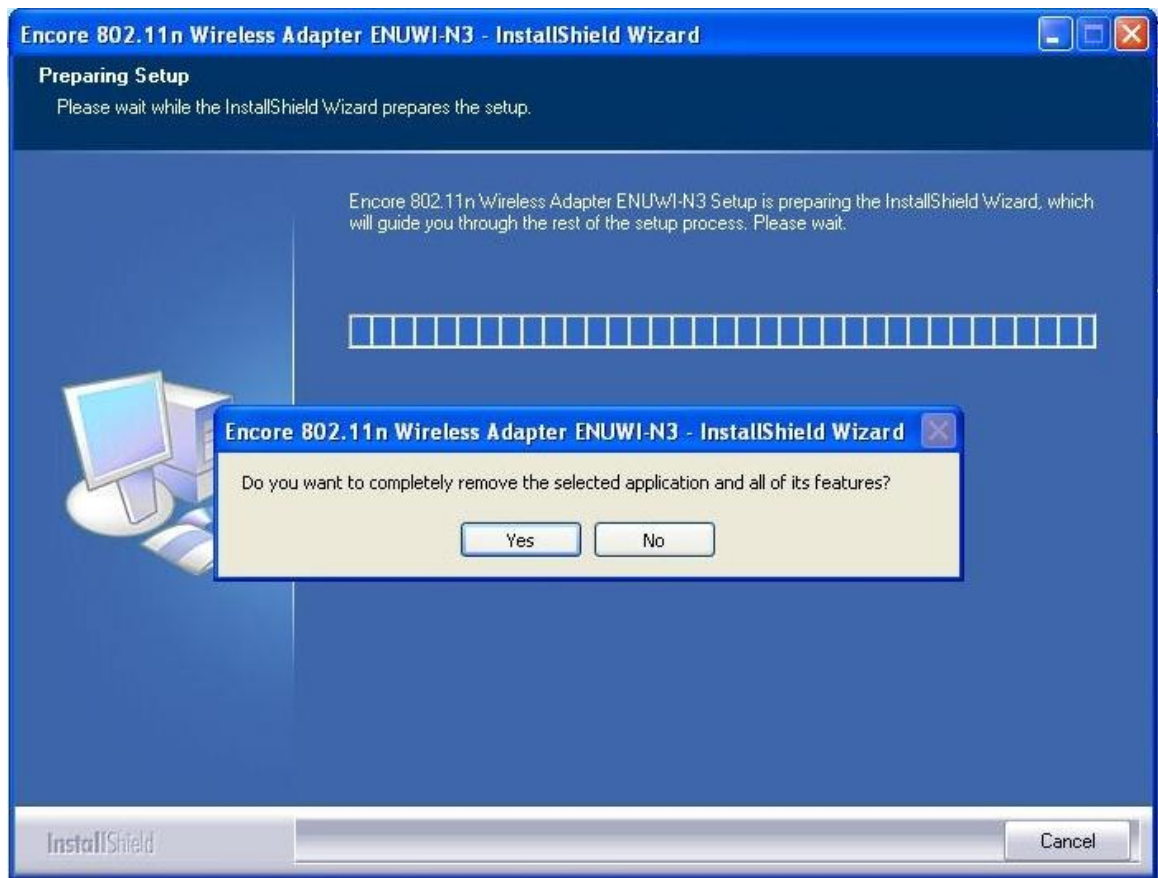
Encore 802.11n Wireless Adapter ENUWI-N3 - InstallShield Wizard

Preparing Setup

Please wait while the InstallShield Wizard prepares the setup.

Encore 802.11n Wireless Adapter ENUWI-N3 Setup is preparing the InstallShield Wizard, which will guide you through the rest of the setup process. Please wait.

Encore 802.11n Wireless Adapter ENUWI-N3 - InstallShield Wizard

Do you want to completely remove the selected application and all of its features?

Yes

No

InstallShield

Cancel